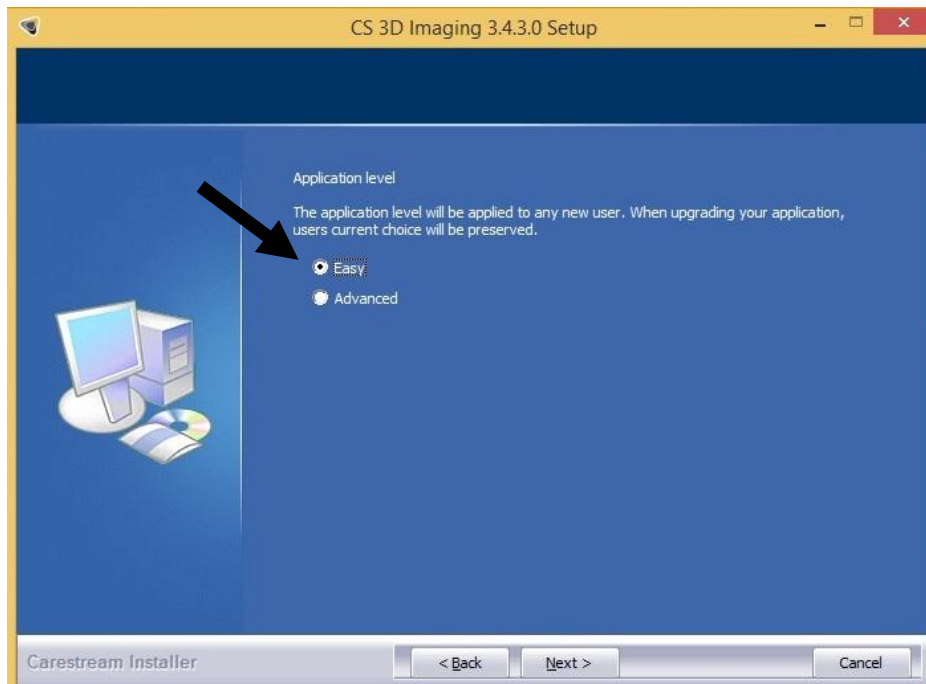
CS 3D Imaging 3.4.3.0 Setup

Application level

The application level will be applied to any new user. When upgrading your application, users current choice will be preserved.

Easy

Advanced

Carestream Installer

< Back

Next >

Cancel